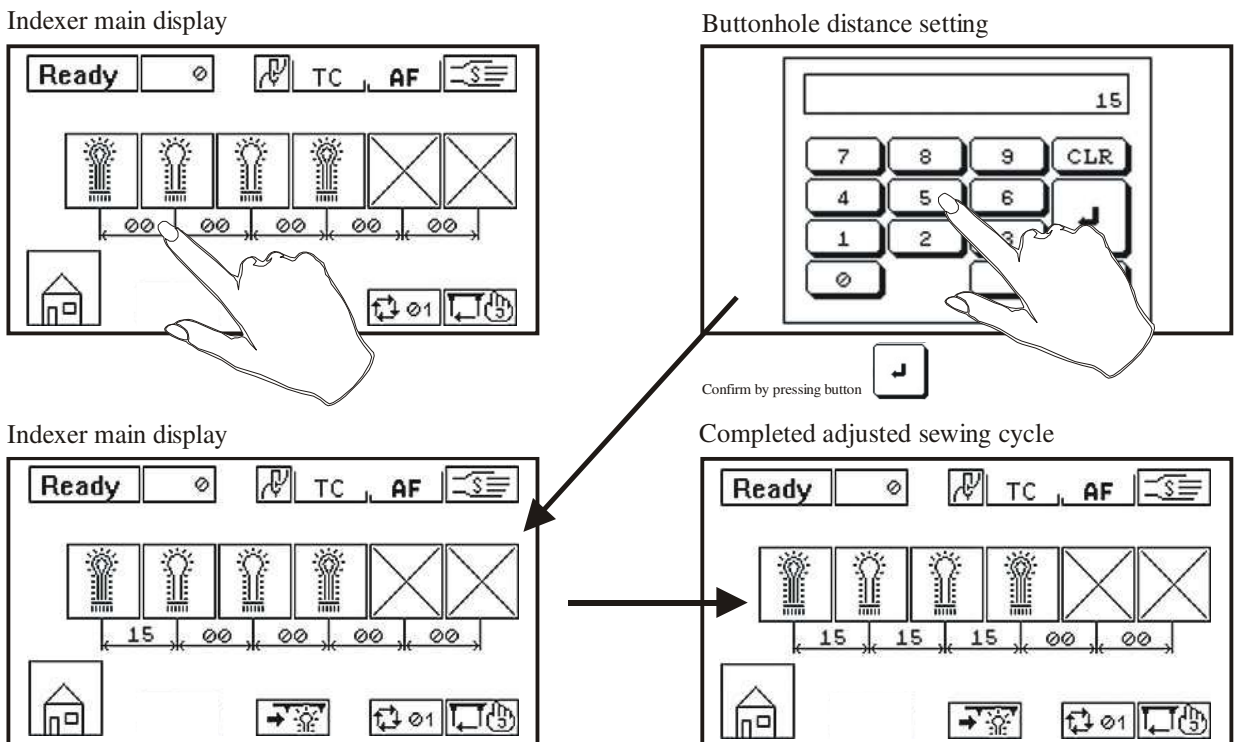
Indexer main display

Ready ⊘ TC AF

⊘⊘ ⊘⊘ ⊘⊘ ⊘⊘ ⊘⊘

⊘1

Buttonhole distance setting

15

7 8 9 CLR
4 5 6
1 2 3
⊘

Confirm by pressing button

Indexer main display

Ready ⊘ TC AF

15 ⊘⊘ ⊘⊘ ⊘⊘ ⊘⊘

⊘1

Completed adjusted sewing cycle

Ready ⊘ TC AF

15 15 15 ⊘⊘ ⊘⊘

⊘1